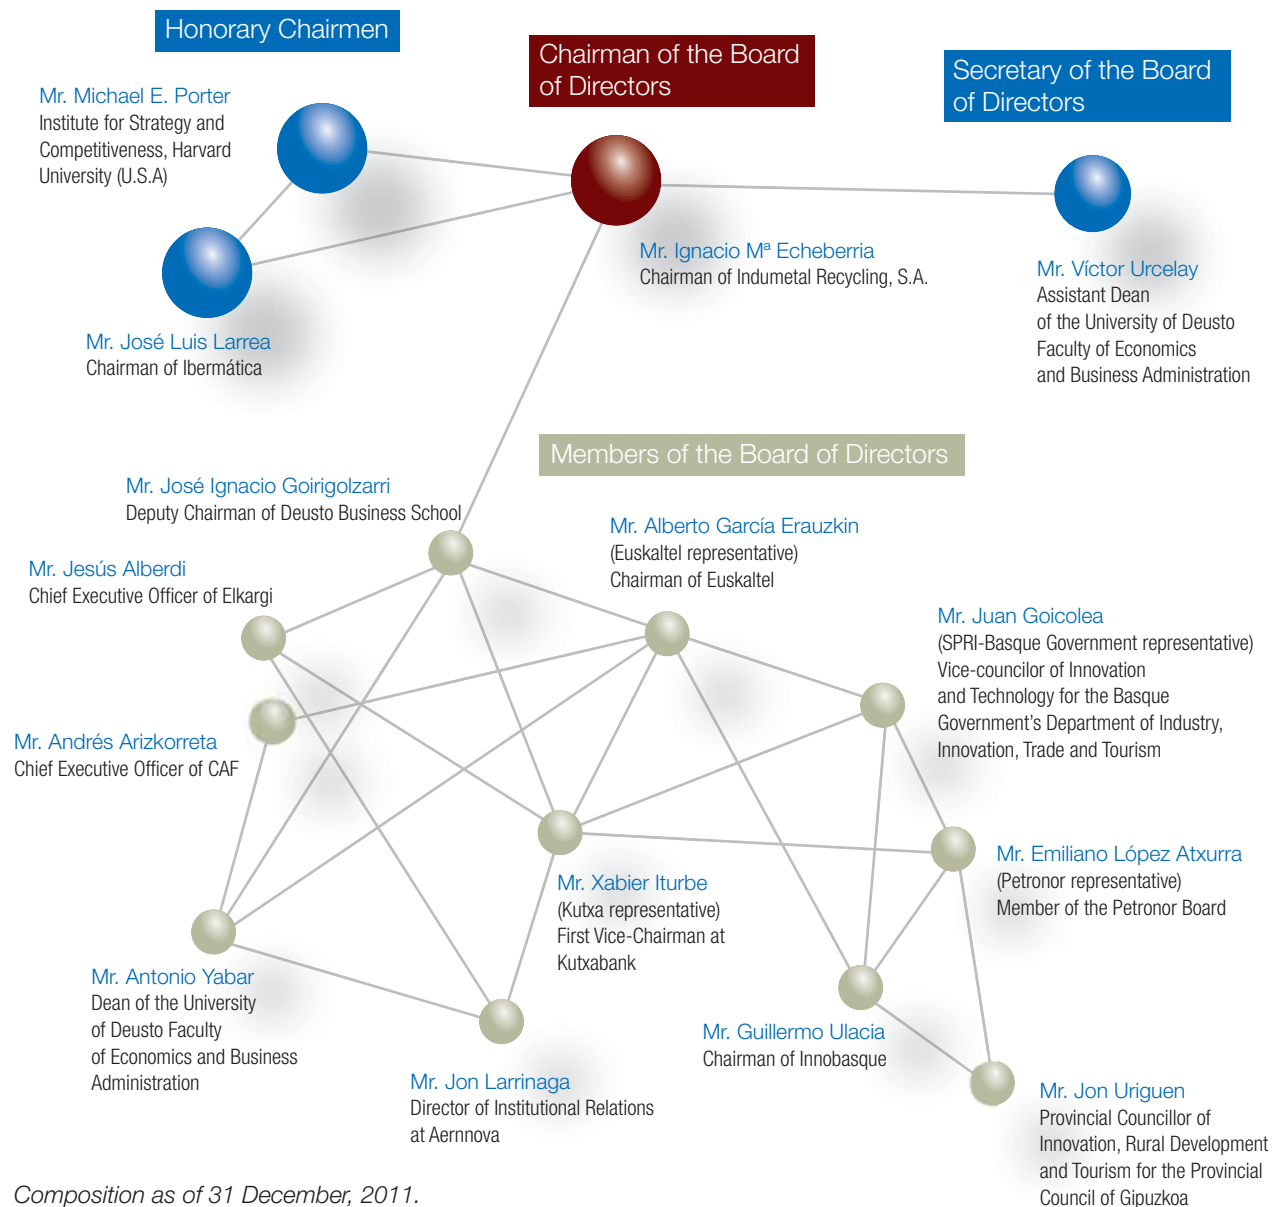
Honorary Chairmen

Chairman of the Board of Directors

Secretary of the Board of Directors

Mr. Michael E. Porter
Institute for Strategy and Competitiveness, Harvard University (U.S.A)

Mr. José Luis Larrea
Chairman of Ibermática

Mr. Ignacio Mª Echeberria
Chairman of Indumetal Recycling, S.A.

Mr. Víctor Urcelay
Assistant Dean
of the University of Deusto
Faculty of Economics
and Business Administration

Members of the Board of Directors

Mr. José Ignacio Goirigolzarri
Deputy Chairman of Deusto Business School

Mr. Alberto García Erauzkin
(Euskaltel representative)
Chairman of Euskaltel

Mr. Jesús Alberdi
Chief Executive Officer of Elkargi

Mr. Juan Goicolea
(SPRI-Basque Government representative)
Vice-councilor of Innovation and Technology for the Basque Government's Department of Industry, Innovation, Trade and Tourism

Mr. Andrés Arizkorreta
Chief Executive Officer of CAF

Mr. Emiliano López Atxurra
(Petronor representative)
Member of the Petronor Board

Mr. Xabier Iturbe
(Kutxa representative)
First Vice-Chairman at Kutxabank

Mr. Antonio Yabar
Dean of the University of Deusto Faculty of Economics and Business Administration

Mr. Guillermo Ulacia
Chairman of Innobasque

Mr. Jon Larrinaga
Director of Institutional Relations at Aernnova

Mr. Jon Uriguen
Provincial Councillor of Innovation, Rural Development and Tourism for the Provincial Council of Gipuzkoa

Composition as of 31 December, 2011.